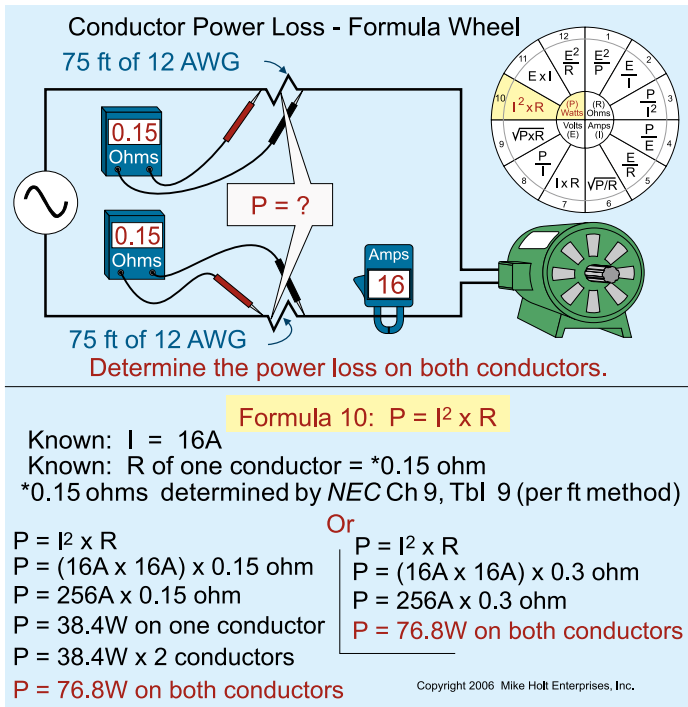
Conductor Power Loss - Formula Wheel

75 ft of 12 AWG

12 $\frac{E^2}{R}$ 1 $\frac{E^2}{P}$ 11 E x I 2 $\frac{E}{I}$ 10 $I^2$ x R (P) Watts (R) Ohms 3 $\frac{P}{I^2}$ 9 $\sqrt{P x R}$ Volts (E) Amps (I) 4 $\frac{P}{E}$ 8 $\frac{P}{I}$ 7 I x R 6 $\sqrt{P/R}$ 5 $\frac{E}{R}$

0.15 Ohms

P = ?

0.15 Ohms

Amps 16

75 ft of 12 AWG

Determine the power loss on both conductors.

Formula 10: P = $I^2$ x R

Known: I = 16A

Known: R of one conductor = *0.15 ohm

*0.15 ohms determined by *NEC* Ch 9, Tbl 9 (per ft method)

P = $I^2$ x R
P = (16A x 16A) x 0.15 ohm
P = 256A x 0.15 ohm
P = 38.4W on one conductor
P = 38.4W x 2 conductors
P = 76.8W on both conductors

Or

P = $I^2$ x R
P = (16A x 16A) x 0.3 ohm
P = 256A x 0.3 ohm
P = 76.8W on both conductors

Copyright 2006 Mike Holt Enterprises, Inc.